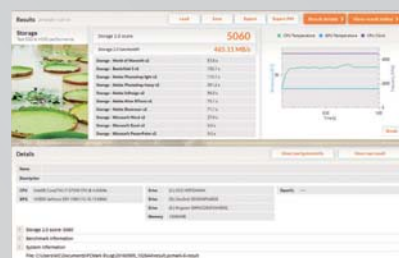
Results

Load Save Export Export PDF

Storage

Storage 2.0 score 5060

Storage 2.0 bandwidth 465.55 MB/s

Storage - Adobe Photoshop light x2

Storage - Adobe Photoshop heavy x2

Storage - Adobe InDesign x2

Storage - Adobe After Effects x2

Storage - Adobe Illustrator x2

Storage - Microsoft Word x2

Storage - Microsoft Excel x2

Storage - Microsoft PowerPoint x2

CPU Temperature GPU Temperature CPU Clock

Details

Name

Description

CPU

GPU

Drive

Memory

Storage 2.0 score 5060

Benchmark information

System information

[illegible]